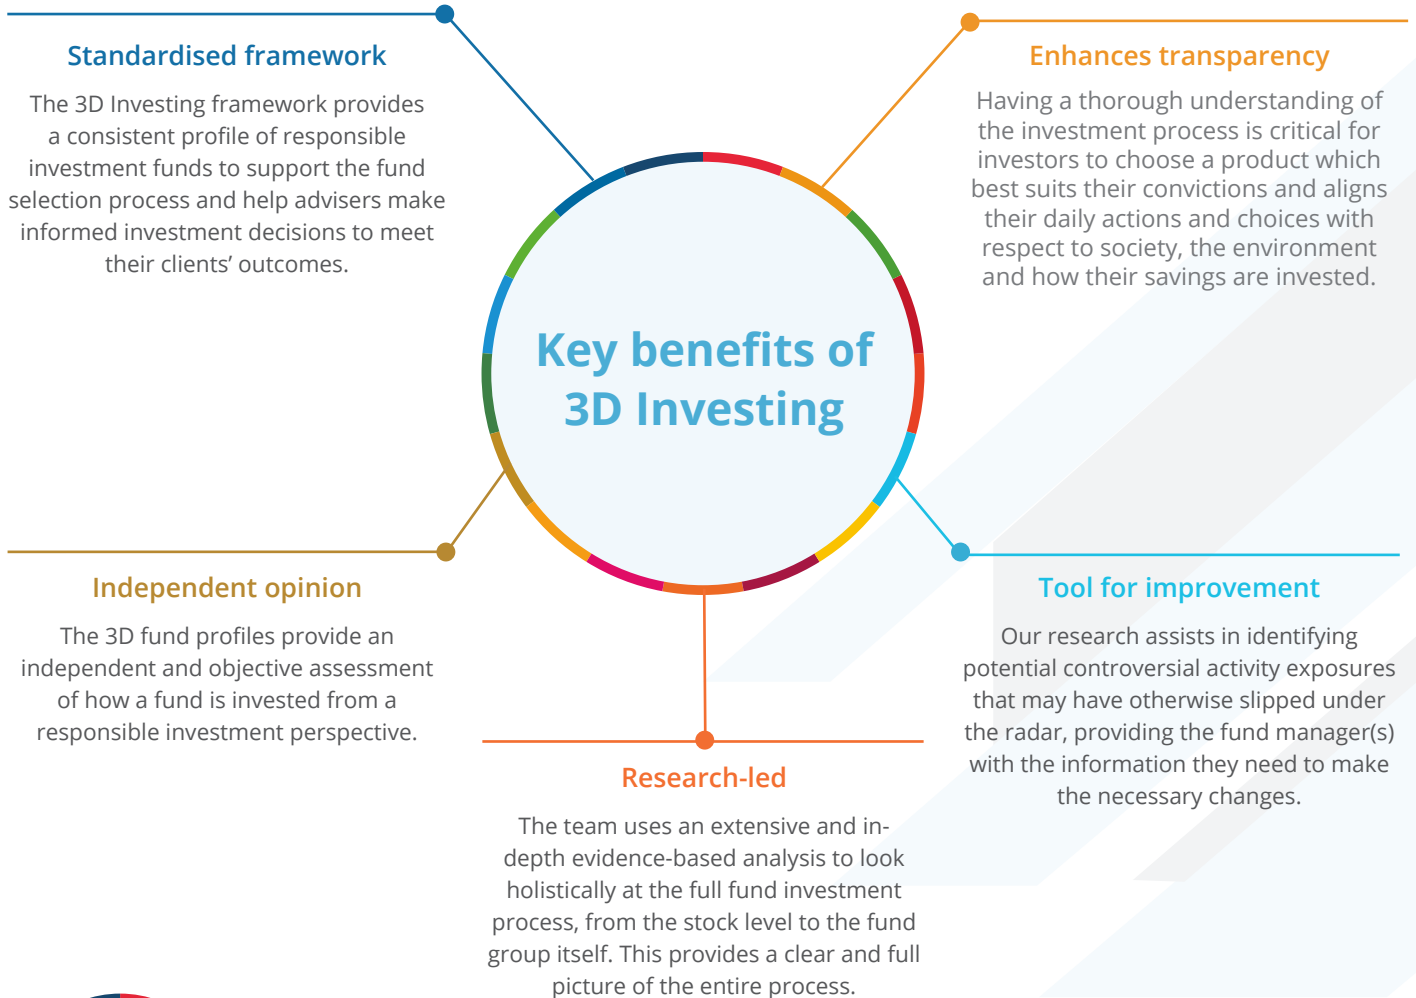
Standardised framework

The 3D Investing framework provides a consistent profile of responsible investment funds to support the fund selection process and help advisers make informed investment decisions to meet their clients' outcomes.

Enhances transparency

Having a thorough understanding of the investment process is critical for investors to choose a product which best suits their convictions and aligns their daily actions and choices with respect to society, the environment and how their savings are invested.

Key benefits of 3D Investing

Independent opinion

The 3D fund profiles provide an independent and objective assessment of how a fund is invested from a responsible investment perspective.

Tool for improvement

Our research assists in identifying potential controversial activity exposures that may have otherwise slipped under the radar, providing the fund manager(s) with the information they need to make the necessary changes.

Research-led

The team uses an extensive and in-depth evidence-based analysis to look holistically at the full fund investment process, from the stock level to the fund group itself. This provides a clear and full picture of the entire process.